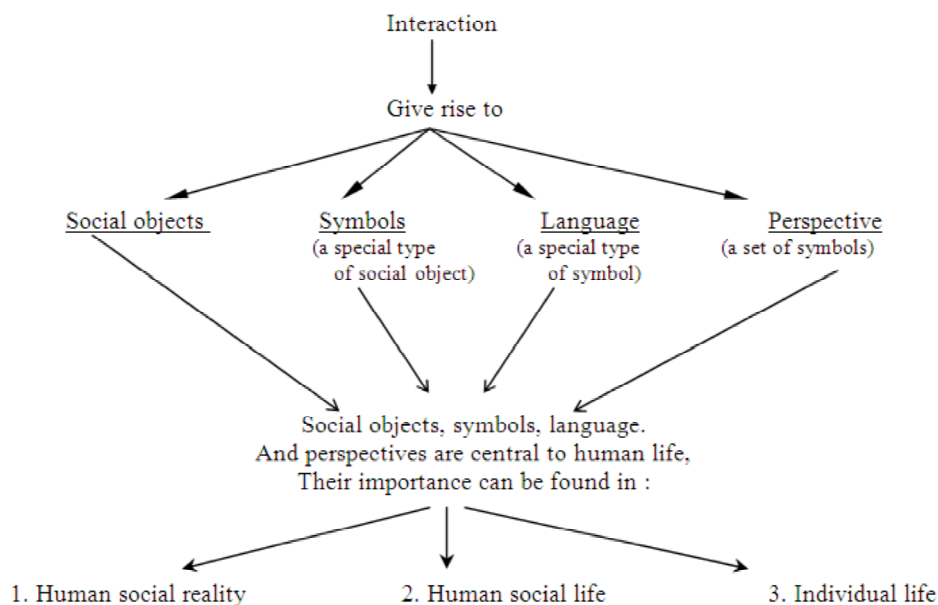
Interaction

Give rise to

Social objects

Symbols
(a special type of social object)

Language
(a special type of symbol)

Perspective
(a set of symbols)

Social objects, symbols, language.
And perspectives are central to human life,
Their importance can be found in :

1. Human social reality

2. Human social life

3. Individual life